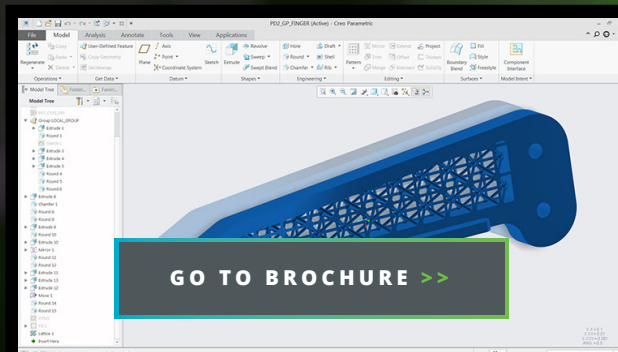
PD2_GP_FINGER (Active) - Creo Parametric

File Model Analysis Annotate Tools View Applications

Regenerate Copy Paste Delete User-Defined Feature Copy Geometry Shrinkwrap Plane Axis Point Coordinate System Sketch Extrude Revolve Sweep Swept Blend Hole Round Chamfer Draft Shell Rib Pattern Mirror Trim Merge Extend Offset Intersect Project Thicken Solidify Boundary Blend Fill Style Freestyle Component Interface

Operations Get Data Datum Shapes Engineering Editing Surfaces Model Intent

Model Tree Folder... Favori...

Model Tree

Group LOCAL_GROUP
Extrude 1
Round 1
Extrude 2
Extrude 3
Extrude 4
Extrude 5
Round 4
Round 5
Round 6
Extrude 8
Chamfer 1
Round 8
Extrude 9
Extrude 10
Round 10
Extrude 12
Mirror 1
Round 11
Round 12
Extrude 13
Extrude 14
Extrude 16
Move 1
Round 14
Round 13
Edit
Lattice 1
Insert Here

GO TO BROCHURE >>